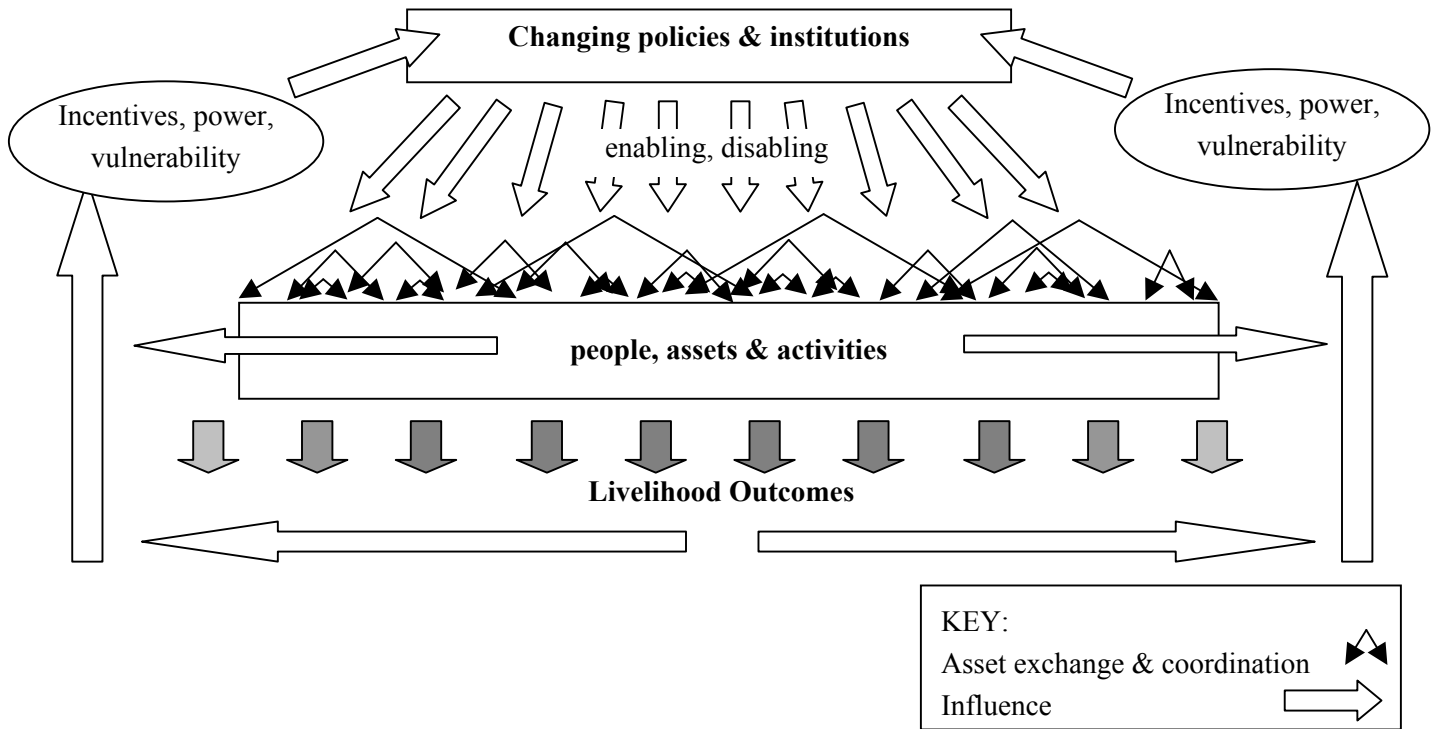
Changing policies & institutions

Incentives, power, vulnerability

Incentives, power, vulnerability

enabling, disabling

people, assets & activities

Livelihood Outcomes

KEY:
Asset exchange & coordination
Influence